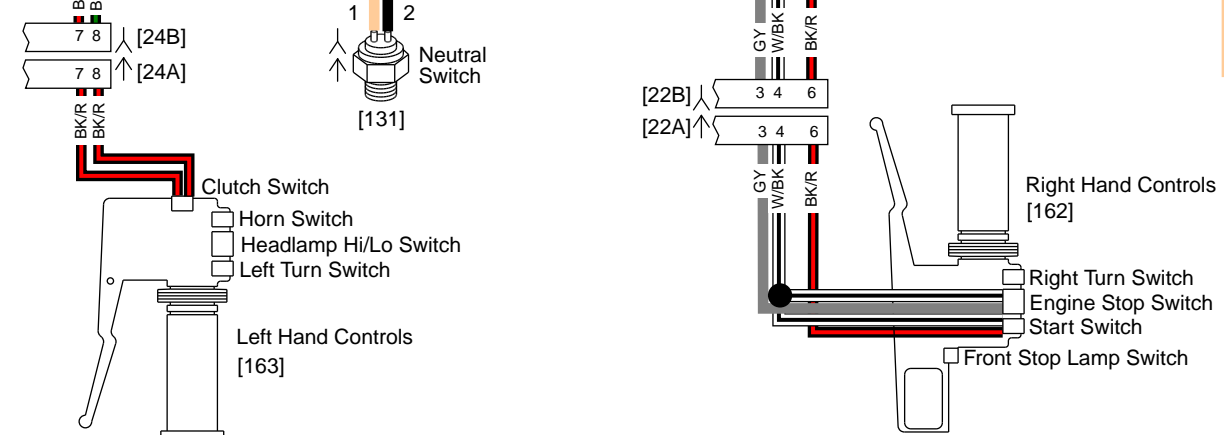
B B

7 8 [24B]

7 8 [24A]

BK/R BK/R

Clutch Switch

Horn Switch

Headlamp Hi/Lo Switch

Left Turn Switch

Left Hand Controls

[163]

1 2

Neutral Switch

[131]

GY W/BK BK/R

[22B] 3 4 6

[22A] 3 4 6

GY W/BK BK/R

Right Hand Controls

[162]

Right Turn Switch

Engine Stop Switch

Start Switch

Front Stop Lamp Switch